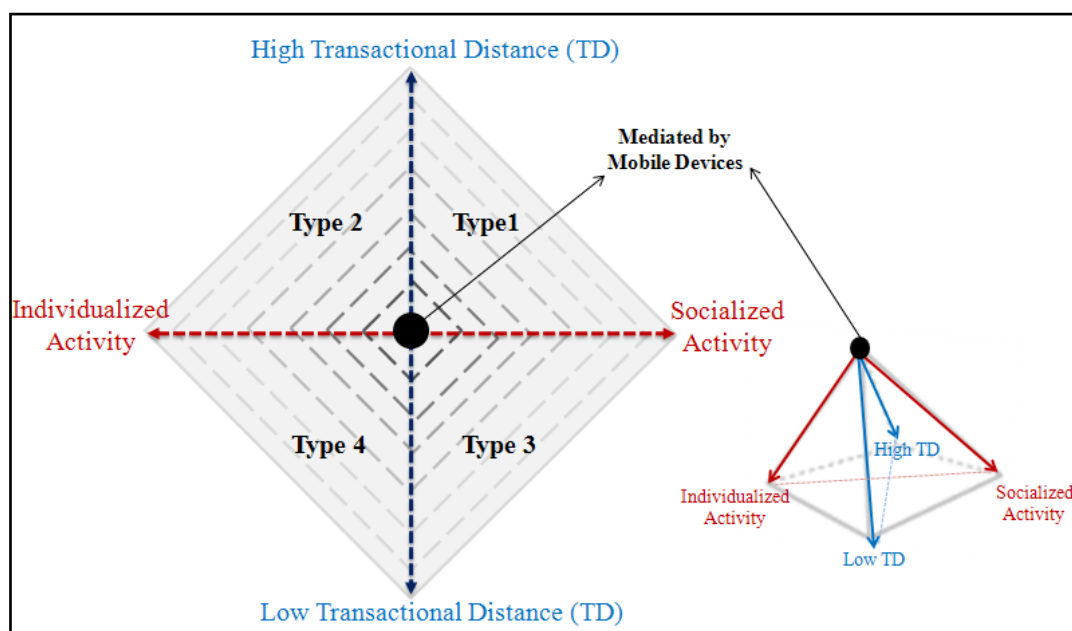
High Transactional Distance (TD)

Mediated by Mobile Devices

Type 2

Type1

Individualized Activity

Socialized Activity

Type 4

Type 3

High TD

Individualized Activity

Socialized Activity

Low TD

Low Transactional Distance (TD)